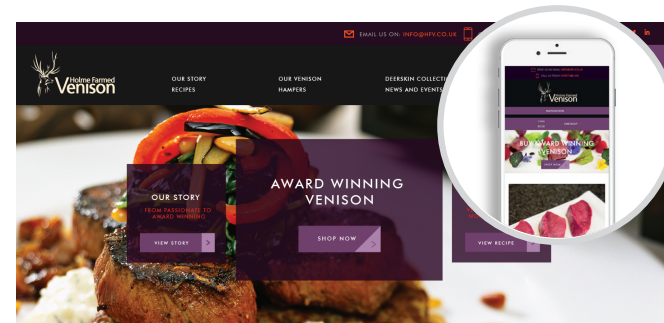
EMAIL US ON: INFO@HFV.CO.UK

Holme Farmed Venison

OUR STORY
RECIPES

OUR VENISON
HAMPERS

DEERSKIN COLLECTI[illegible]
NEWS AND EVENTS

OUR STORY
FROM PASSIONATE TO AWARD WINNING
VIEW STORY

AWARD WINNING VENISON
SHOP NOW

VIEW RECIPE

Holme Farmed Venison

BUY AWARD WINNING VENISON